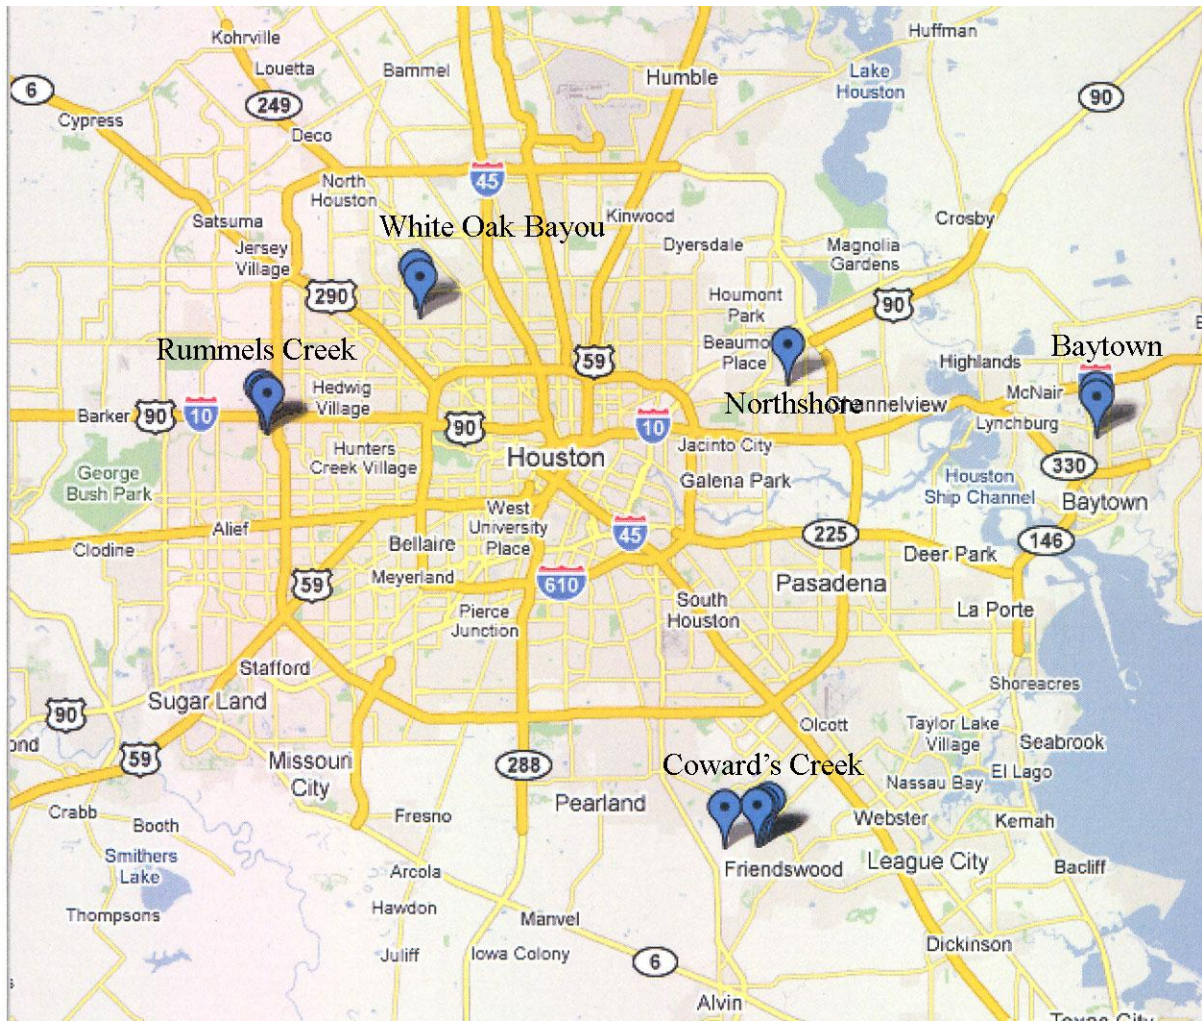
Kohrville
Louetta
Bammel
Humble
Huffman
Lake Houston
6
249
90
Cypress
Deco
North Houston
45
Satsuma
White Oak Bayou
Kinwood
Crosby
Jersey Village
Dyersdale
Magnolia Gardens
290
Houmont Park
90
Rummels Creek
Beaumo Place
Baytown
59
Highlands
Hedwig Village
Northshore
Channelview
McNair
Barker
90
10
90
10
Lynchburg
Hunters Creek Village
Jacinto City
Houston
George Bush Park
Galena Park
Houston Ship Channel
330
Baytown
West University Place
Alief
45
225
146
Clodine
Bellaire
Deer Park
Meyerland
610
59
Pasadena
Pierce Junction
South Houston
La Porte
Stafford
Shoreacres
Sugar Land
Olcott
90
Taylor Lake Village
Seabrook
ond
59
Missouri City
288
Coward's Creek
El Lago
Nassau Bay
Pearland
Crabb
Fresno
Webster
Kemah
Booth
Smithers Lake
League City
Friendswood
Bacliff
Arcola
Thompsons
Hawdon
Manvel
Dickinson
Juliff
Iowa Colony
6
Alvin
Texas City